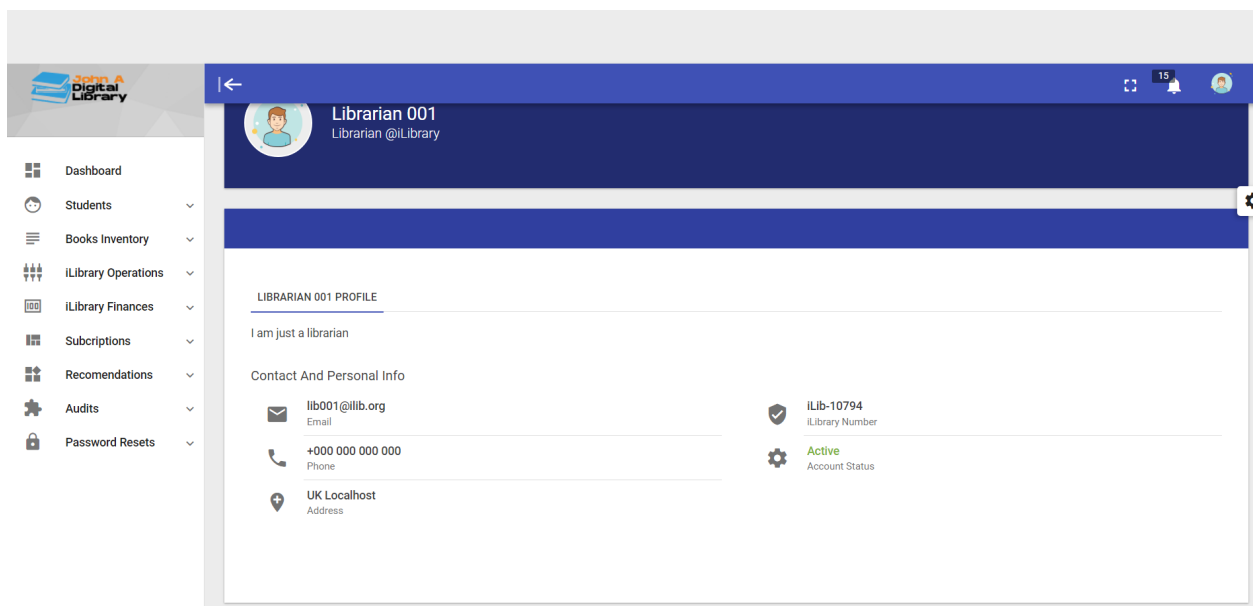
John A
Digital
Library

Dashboard
Students
Books Inventory
iLibrary Operations
iLibrary Finances
Subcriptions
Recomendations
Audits
Password Resets

15

Librarian 001
Librarian @iLibrary

LIBRARIAN 001 PROFILE

I am just a librarian

Contact And Personal Info

lib001@ilib.org
Email

+000 000 000 000
Phone

UK Localhost
Address

iLib-10794
iLibrary Number

Active
Account Status